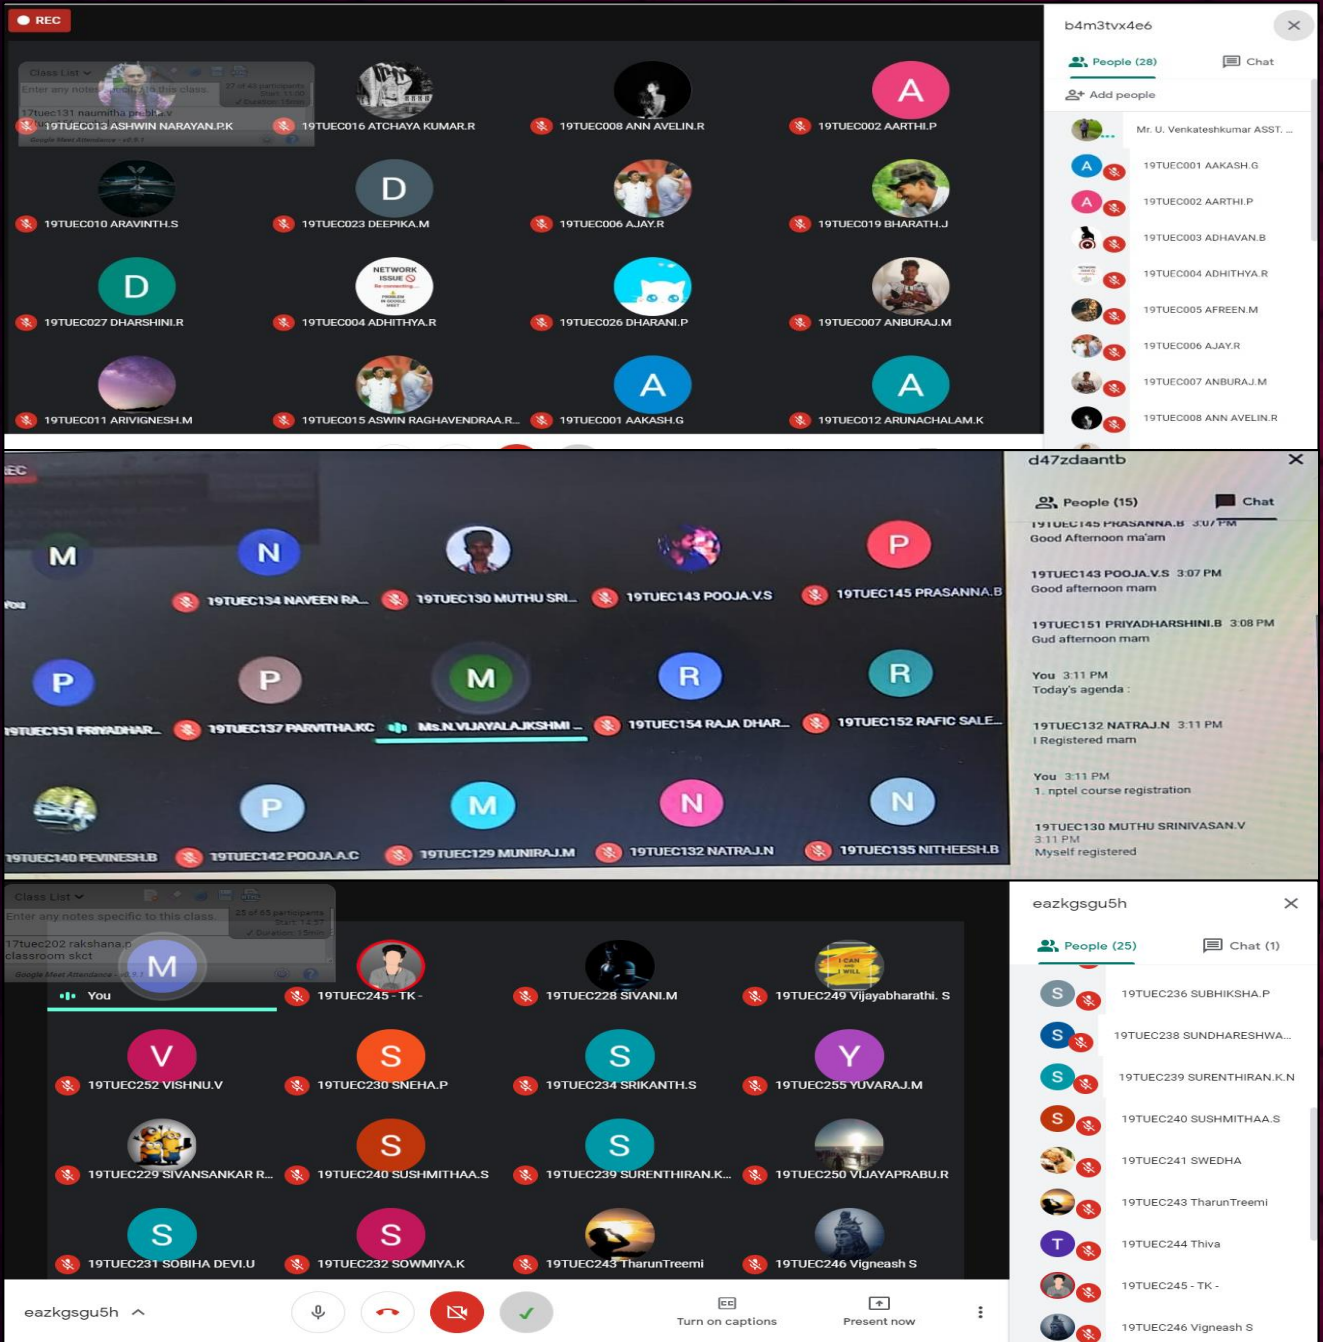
REC

Class List
Enter any notes specific to this class.
17tuec131 naumitha problem

19TUECO13 ASHWIN NARAYAN.P.K
19TUECO16 ATCHAYA KUMAR.R
19TUECO08 ANN AVELIN.R
19TUECO02 AARTHI.P
19TUECO10 ARAVINTH.S
19TUECO23 DEEPIKA.M
19TUECO06 AJAY.R
19TUECO19 BHARATH.J
19TUECO27 DHARSHINI.R
19TUECO04 ADHITHYA.R
19TUECO26 DHARANI.P
19TUECO07 ANBURAJ.M
19TUECO11 ARIVIGNESH.M
19TUECO15 ASWIN RAGHAVENDRAA.R...
19TUECO01 AAKASH.G
19TUECO12 ARUNACHALAM.K

b4m3tvx4e6
People (28)
Chat
Add people
Mr. U. Venkateshkumar ASST. ...
19TUECO01 AAKASH.G
19TUECO02 AARTHI.P
19TUECO03 ADHAVAN.B
19TUECO04 ADHITHYA.R
19TUECO05 AFREEN.M
19TUECO06 AJAY.R
19TUECO07 ANBURAJ.M
19TUECO08 ANN AVELIN.R

EC
You
19TUEC134 NAVEEN RA...
19TUEC130 MUTHU SRI...
19TUEC143 POOJA.V.S
19TUEC145 PRASANNA.B
19TUEC151 PRIYADHAR...
19TUEC137 PARVITHA.KC
Ms.N.VIJAYALAKSHMI ...
19TUEC154 RAJA DHAR...
19TUEC152 RAFIC SALE...
19TUEC140 PEVINESH.B
19TUEC142 POOJA.A.C
19TUEC129 MUNIRAJ.M
19TUEC132 NATRAJ.N
19TUEC135 NITHEESH.B

d47zdaantb
People (15)
Chat
19TUEC145 PRASANNA.B 3:07 PM
Good Afternoon ma'am
19TUEC143 POOJA.V.S 3:07 PM
Good afternoon mam
19TUEC151 PRIYADHARSHINI.B 3:08 PM
Gud afternoon mam
You 3:11 PM
Today's agenda :
19TUEC132 NATRAJ.N 3:11 PM
I Registered mam
You 3:11 PM
1. nptel course registration
19TUEC130 MUTHU SRINIVASAN.V 3:11 PM
Myself registered

Class List
Enter any notes specific to this class.
17tuec202 rakshana.p classroom skct
25 of 63 participants
You
19TUEC245 - TK -
19TUEC228 SIVANI.M
19TUEC249 Vijayabharathi. S
19TUEC252 VISHNU.V
19TUEC230 SNEHA.P
19TUEC234 SRIKANTH.S
19TUEC255 YUVARAJ.M
19TUEC229 SIVANSANKAR R...
19TUEC240 SUSHMITHAA.S
19TUEC239 SURENTHIRAN.K...
19TUEC250 VIJAYAPRABU.R
19TUEC231 SOBIHA DEVI.U
19TUEC232 SOWMIYA.K
19TUEC243 TharunTreemi
19TUEC246 Vigneash S

eazkgsgu5h
People (25)
Chat (1)
19TUEC236 SUBHIKSHA.P
19TUEC238 SUNDHARESHWA...
19TUEC239 SURENTHIRAN.K.N
19TUEC240 SUSHMITHAA.S
19TUEC241 SWEDHA
19TUEC243 TharunTreemi
19TUEC244 Thiva
19TUEC245 - TK -
19TUEC246 Vigneash S

eazkgsgu5h
Turn on captions
Present now